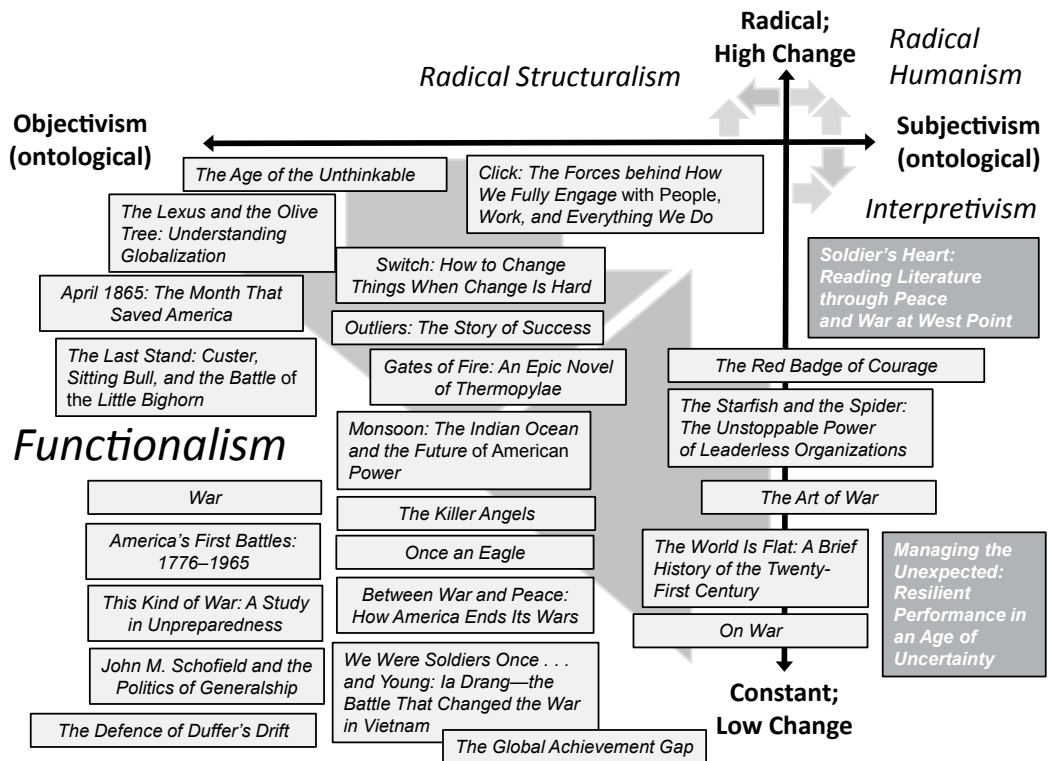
Radical; High Change

Radical Humanism

Radical Structuralism

Objectivism (ontological)

Subjectivism (ontological)

The Age of the Unthinkable

Click: The Forces behind How We Fully Engage with People, Work, and Everything We Do

Interpretivism

The Lexus and the Olive Tree: Understanding Globalization

Switch: How to Change Things When Change Is Hard

Soldier's Heart: Reading Literature through Peace and War at West Point

April 1865: The Month That Saved America

Outliers: The Story of Success

The Last Stand: Custer, Sitting Bull, and the Battle of the Little Bighorn

Gates of Fire: An Epic Novel of Thermopylae

The Red Badge of Courage

Functionalism

Monsoon: The Indian Ocean and the Future of American Power

The Starfish and the Spider: The Unstoppable Power of Leaderless Organizations

War

The Art of War

The Killer Angels

America's First Battles: 1776–1965

Once an Eagle

The World Is Flat: A Brief History of the Twenty-First Century

Managing the Unexpected: Resilient Performance in an Age of Uncertainty

This Kind of War: A Study in Unpreparedness

Between War and Peace: How America Ends Its Wars

On War

John M. Schofield and the Politics of Generalship

We Were Soldiers Once . . . and Young: Ia Drang—the Battle That Changed the War in Vietnam

Constant; Low Change

The Defence of Duffer's Drift

The Global Achievement Gap